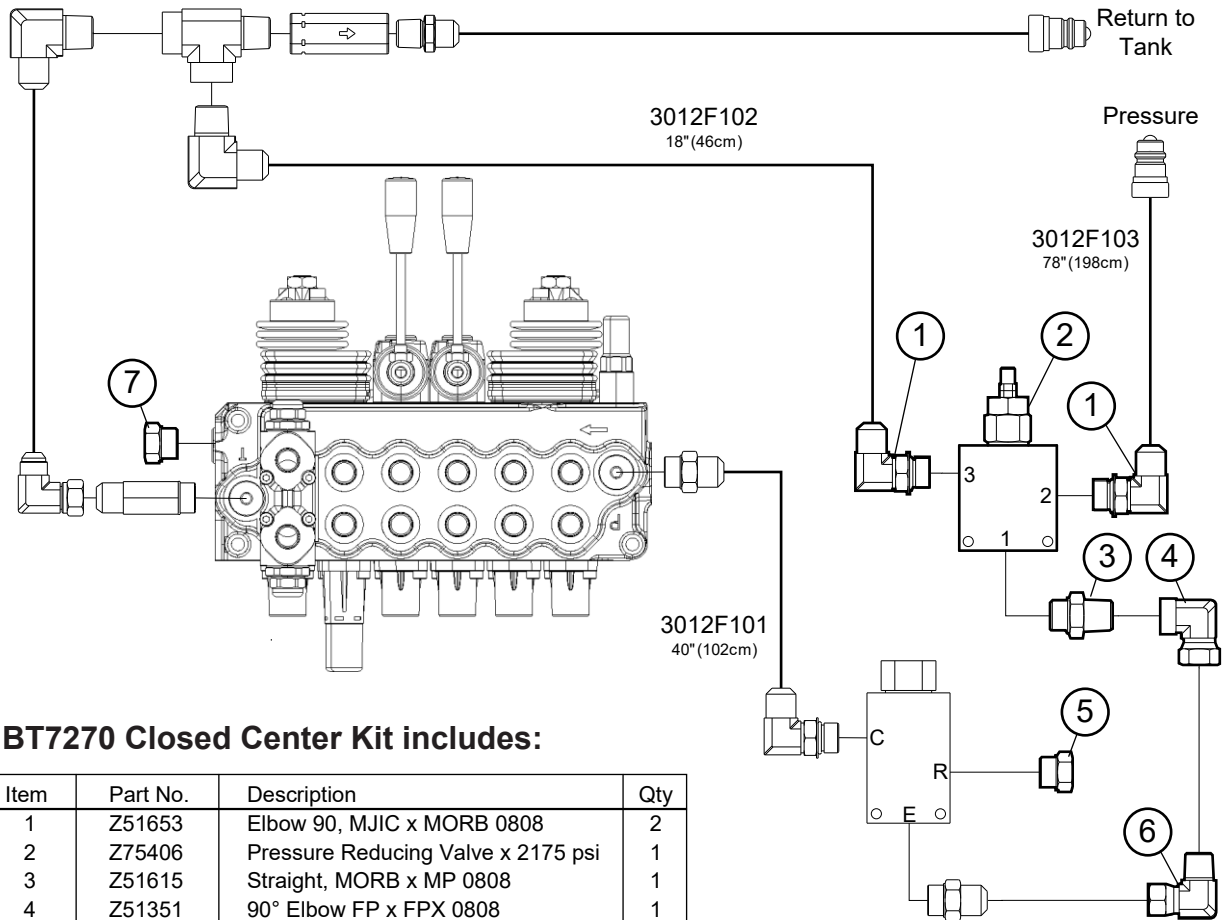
Return to Tank

3012F102
18"(46cm)

Pressure

3012F103
78"(198cm)

7

1

2

1

3

2

1

3

4

3012F101
40"(102cm)

5

C

R

E

6

BT7270 Closed Center Kit includes:

| Item | Part No. | Description | Qty |
|---|---|---|---|
| 1 | Z51653 | Elbow 90, MJIC x MORB 0808 | 2 |
| 2 | Z75406 | Pressure Reducing Valve x 2175 psi | 1 |
| 3 | Z51615 | Straight, MORB x MP 0808 | 1 |
| 4 | Z51351 | 90° Elbow FP x FPX 0808 | 1 |